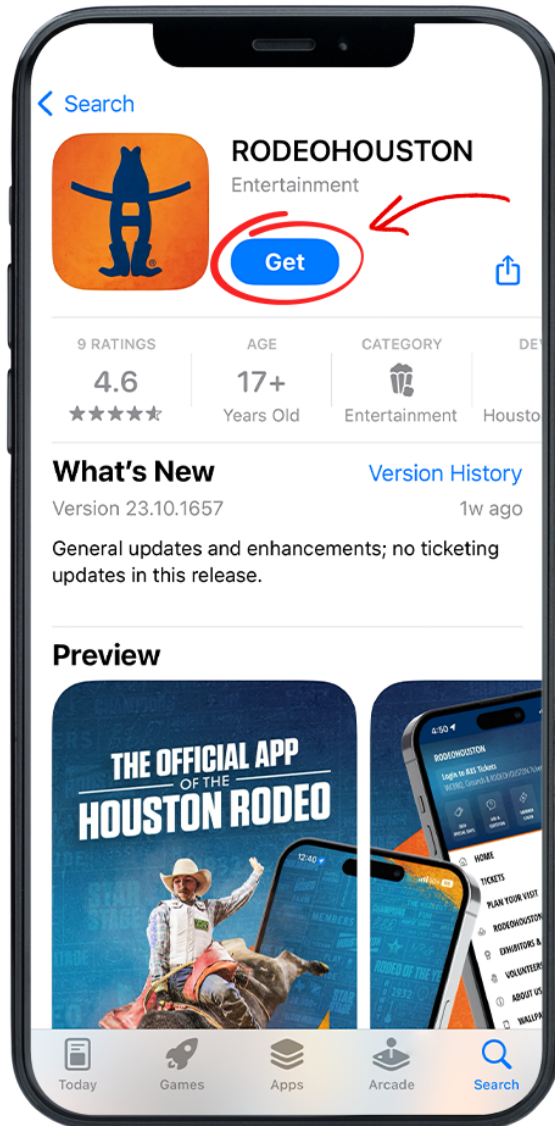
< Search

RODEOHOUSTON
Entertainment

Get

9 RATINGS
4.6
★★★★★

AGE
17+
Years Old

CATEGORY
Entertainment

DE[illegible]
Housto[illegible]

What's New
Version History
Version 23.10.1657
1w ago

General updates and enhancements; no ticketing updates in this release.

Preview

THE OFFICIAL APP OF THE HOUSTON RODEO

12:40

4:50

RODEOHOUSTON
Login to AXS Tickets

HOME
TICKETS
PLAN YOUR VISIT
RODEOHOUSTON
EXHIBITORS &
VOLUNTEER
ABOUT US
WALLPA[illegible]

Today
Games
Apps
Arcade
Search